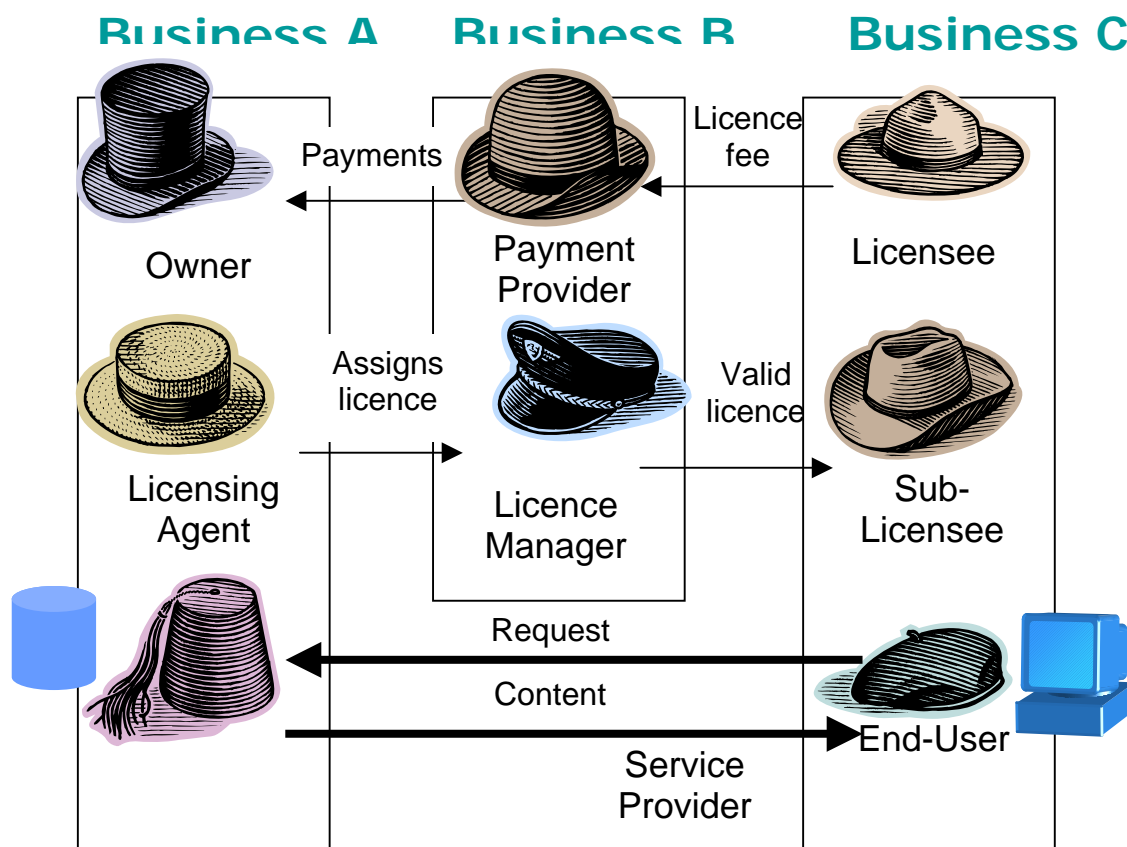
Business A Business B Business C

Payments

Licence fee

Owner

Payment Provider

Licensee

Assigns licence

Valid licence

Licensing Agent

Licence Manager

Sub-Licensee

Request

Content

End-User

Service Provider